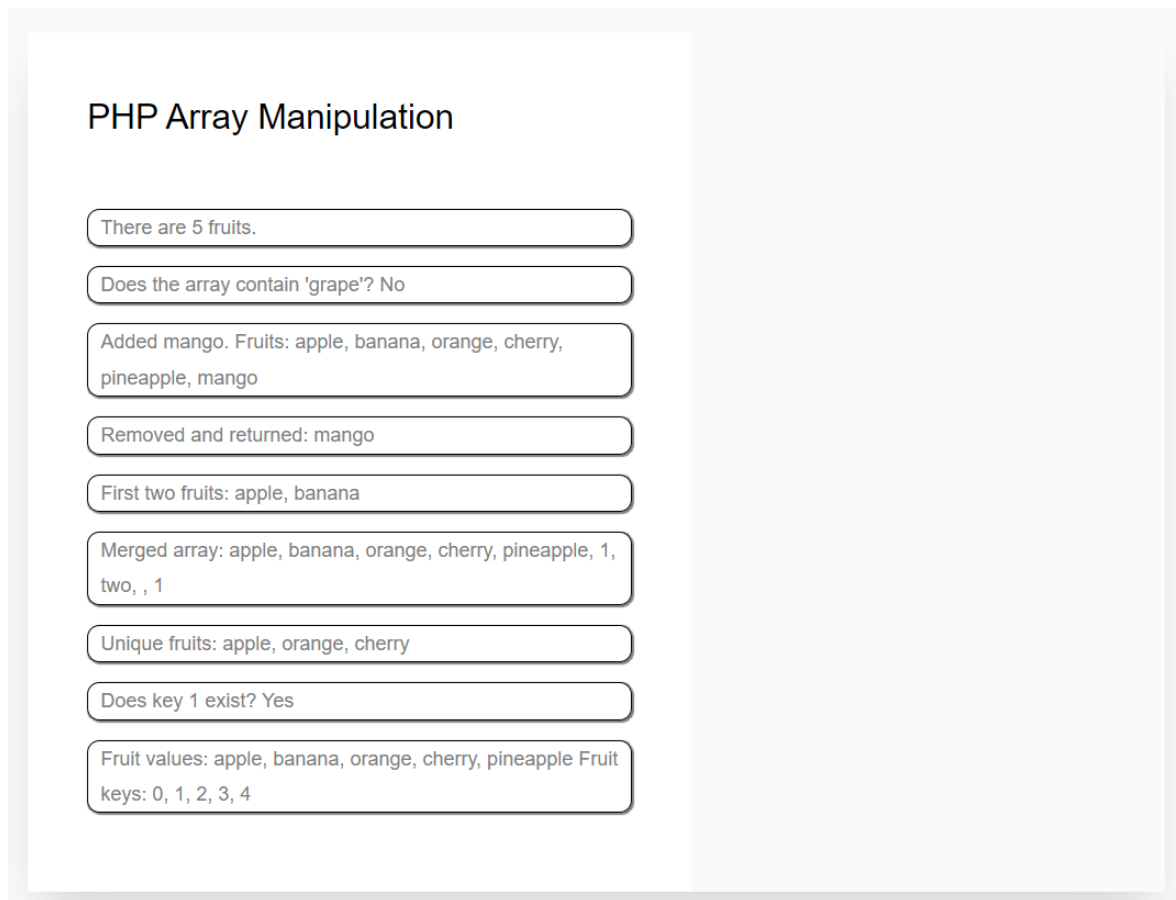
PHP Array Manipulation

There are 5 fruits.

Does the array contain 'grape'? No

Added mango. Fruits: apple, banana, orange, cherry, pineapple, mango

Removed and returned: mango

First two fruits: apple, banana

Merged array: apple, banana, orange, cherry, pineapple, 1, two, , 1

Unique fruits: apple, orange, cherry

Does key 1 exist? Yes

Fruit values: apple, banana, orange, cherry, pineapple Fruit keys: 0, 1, 2, 3, 4